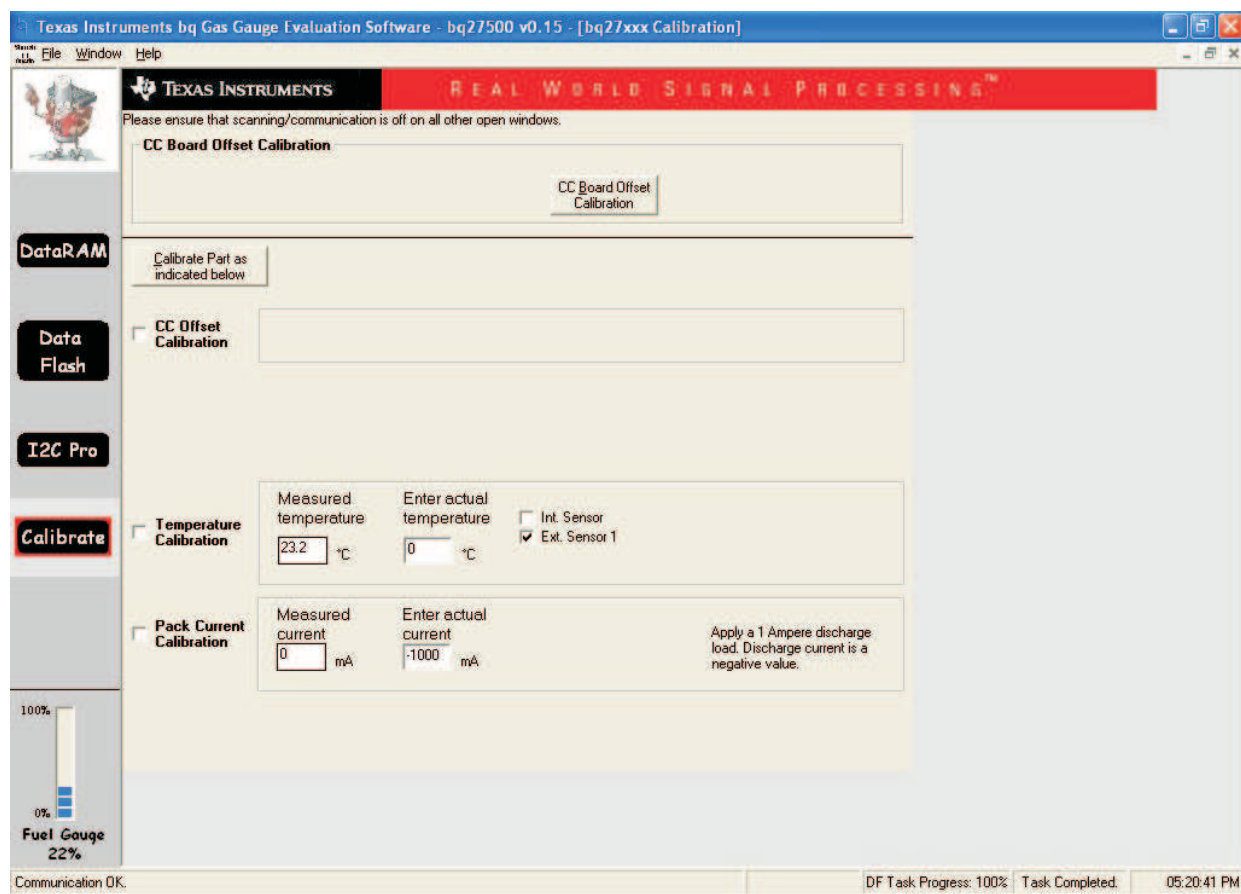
Texas Instruments bq Gas Gauge Evaluation Software - bq27500 v0.15 - [bq27xxx Calibration]

File Window Help

TEXAS INSTRUMENTS REAL WORLD SIGNAL PROCESSING™

Please ensure that scanning/communication is off on all other open windows.

CC Board Offset Calibration

CC Board Offset Calibration

DataRAM

Calibrate Part as indicated below

Data Flash

CC Offset Calibration

I2C Pro

Calibrate

Temperature Calibration

Measured temperature

23.2 °C

Enter actual temperature

0 °C

Int. Sensor

Ext. Sensor 1

Pack Current Calibration

Measured current

0 mA

Enter actual current

-1000 mA

Apply a 1 Ampere discharge load. Discharge current is a negative value.

100%

0%

Fuel Gauge 22%

Communication OK.

DF Task Progress: 100%

Task Completed.

05:20:41 PM